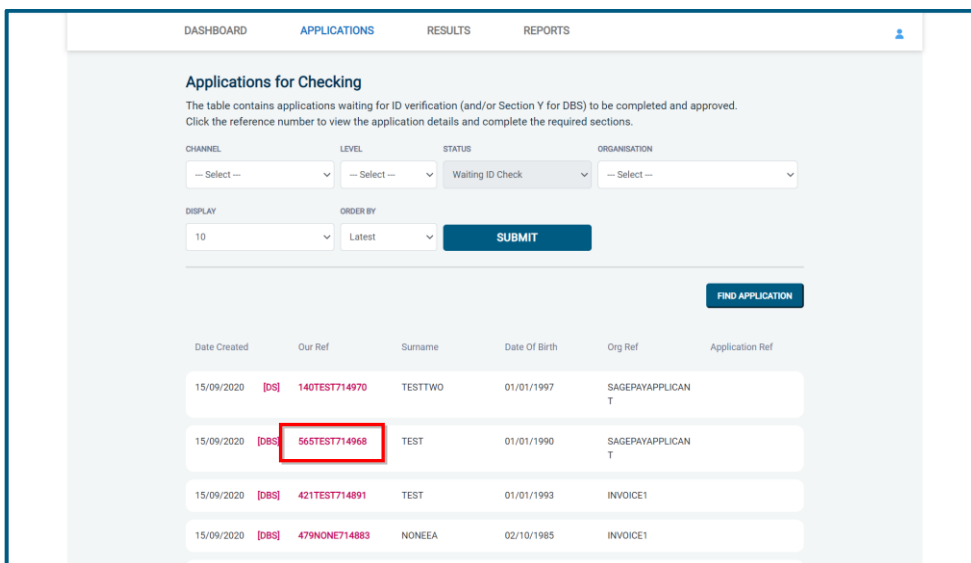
DASHBOARD APPLICATIONS RESULTS REPORTS

Applications for Checking

The table contains applications waiting for ID verification (and/or Section Y for DBS) to be completed and approved.
Click the reference number to view the application details and complete the required sections.

CHANNEL
--- Select ---

LEVEL
--- Select ---

STATUS
Waiting ID Check

ORGANISATION
--- Select ---

DISPLAY
10

ORDER BY
Latest

SUBMIT

FIND APPLICATION

| Date Created | | Our Ref | Surname | Date Of Birth | Org Ref | Application Ref |
|---|---|---|---|---|---|---|
| 15/09/2020 | [DS] | 140TEST714970 | TESTTWO | 01/01/1997 | SAGEPAYAPPLICANT | |
| 15/09/2020 | [DBS] | 565TEST714968 | TEST | 01/01/1990 | SAGEPAYAPPLICANT | |
| 15/09/2020 | [DBS] | 421TEST714891 | TEST | 01/01/1993 | INVOICE1 | |
| 15/09/2020 | [DBS] | 479NONE714883 | NONEEA | 02/10/1985 | INVOICE1 | |